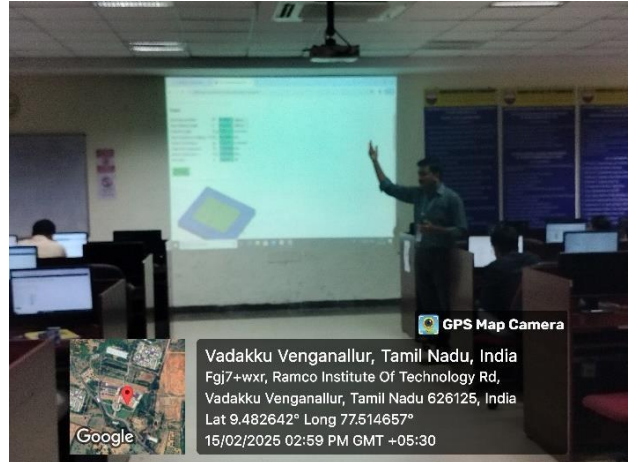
GPS Map Camera

Vadakku Venganallur, Tamil Nadu, India
Fgj7+wxr, Ramco Institute Of Technology Rd, Vadakku Venganallur, Tamil Nadu 626125, India
Lat 9.482642° Long 77.514657°
15/02/2025 02:59 PM GMT +05:30

Google